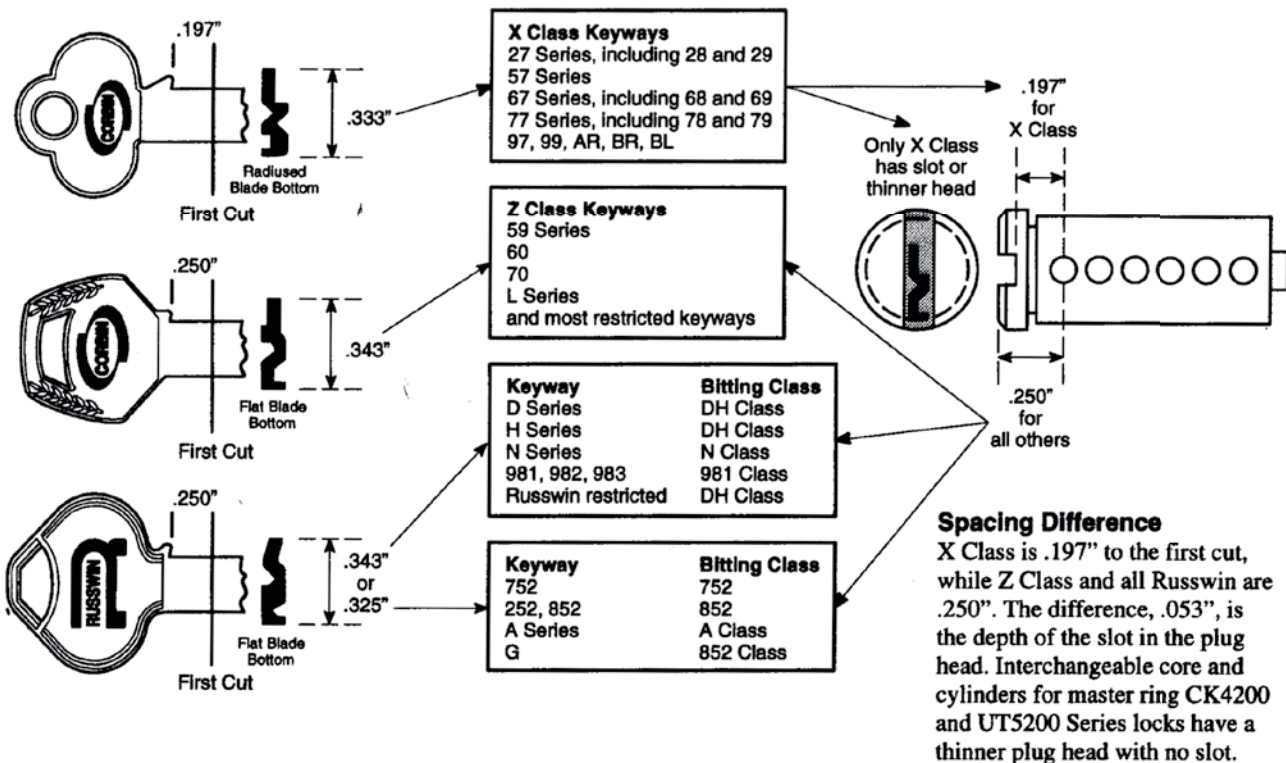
.197"
CORBIN
.333"
Radiused Blade Bottom
First Cut

.250"
CORBIN
.343"
Flat Blade Bottom
First Cut

.250"
RUSSWIN
.343"
or
.325"
Flat Blade Bottom
First Cut

**X Class Keyways**
27 Series, including 28 and 29
57 Series
67 Series, including 68 and 69
77 Series, including 78 and 79
97, 99, AR, BR, BL

**Z Class Keyways**
59 Series
60
70
L Series
and most restricted keyways

| Keyway | Bitting Class |
|---|---|
| D Series | DH Class |
| H Series | DH Class |
| N Series | N Class |
| 981, 982, 983 | 981 Class |
| Russwin restricted | DH Class |

| Keyway | Bitting Class |
|---|---|
| 752 | 752 |
| 252, 852 | 852 |
| A Series | A Class |
| G | 852 Class |

Only X Class has slot or thinner head

.197"
for
X Class

.250"
for
all others

**Spacing Difference**
X Class is .197" to the first cut, while Z Class and all Russwin are .250". The difference, .053", is the depth of the slot in the plug head. Interchangeable core and cylinders for master ring CK4200 and UT5200 Series locks have a thinner plug head with no slot.